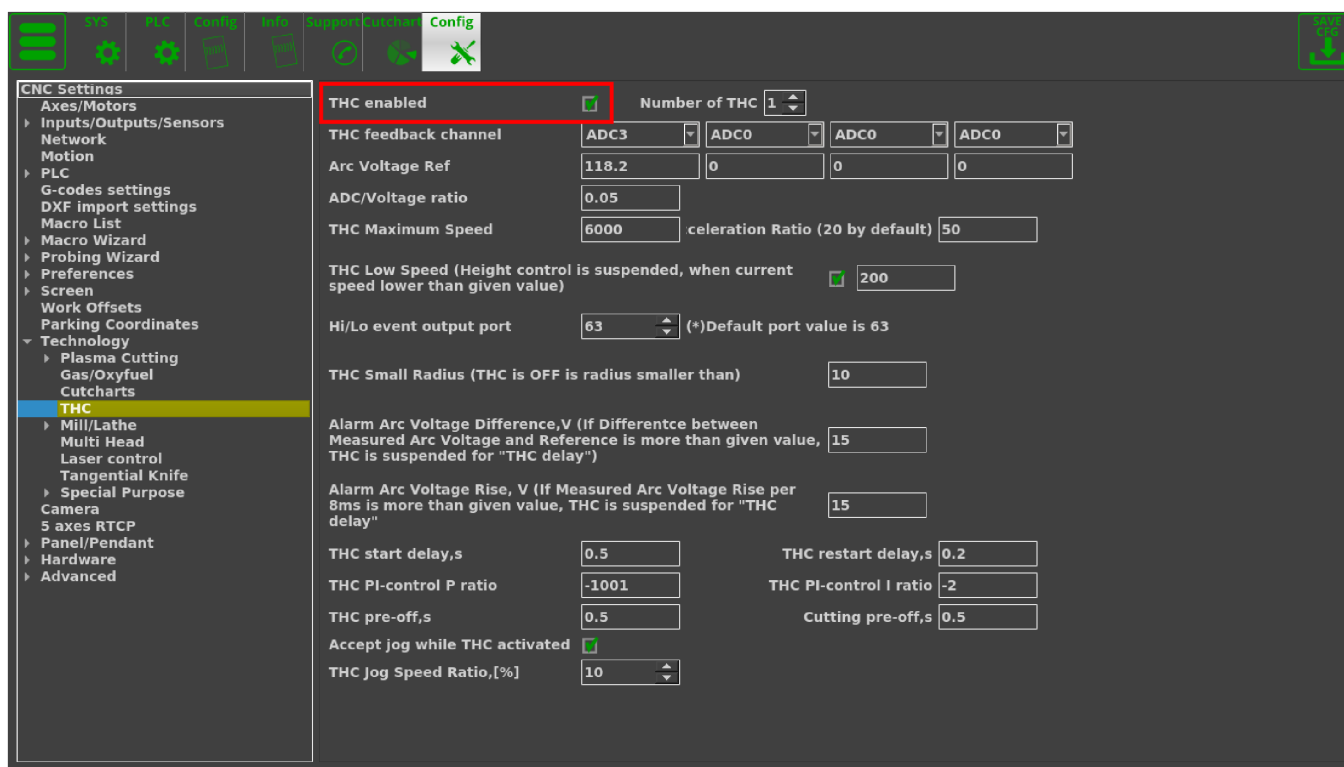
SYS PLC Config Info Support Cutchart Config

SAVE CFG

CNC Settings
Axes/Motors
Inputs/Outputs/Sensors
Network
Motion
PLC
G-codes settings
DXF import settings
Macro List
Macro Wizard
Probing Wizard
Preferences
Screen
Work Offsets
Parking Coordinates
Technology
Plasma Cutting
Gas/Oxyfuel
Cutcharts
THC
Mill/Lathe
Multi Head
Laser control
Tangential Knife
Special Purpose
Camera
5 axes RTCP
Panel/Pendant
Hardware
Advanced

THC enabled
Number of THC 1
THC feedback channel ADC3 ADC0 ADC0 ADC0
Arc Voltage Ref 118.2 0 0 0
ADC/Voltage ratio 0.05
THC Maximum Speed 6000 celeration Ratio (20 by default) 50
THC Low Speed (Height control is suspended, when current speed lower than given value) 200
Hi/Lo event output port 63 (*)Default port value is 63
THC Small Radius (THC is OFF is radius smaller than) 10
Alarm Arc Voltage Difference,V (If Differentce between Measured Arc Voltage and Reference is more than given value, THC is suspended for "THC delay") 15
Alarm Arc Voltage Rise, V (If Measured Arc Voltage Rise per 8ms is more than given value, THC is suspended for "THC delay" 15
THC start delay,s 0.5 THC restart delay,s 0.2
THC PI-control P ratio -1001 THC PI-control I ratio -2
THC pre-off,s 0.5 Cutting pre-off,s 0.5
Accept jog while THC activated
THC Jog Speed Ratio,[%] 10